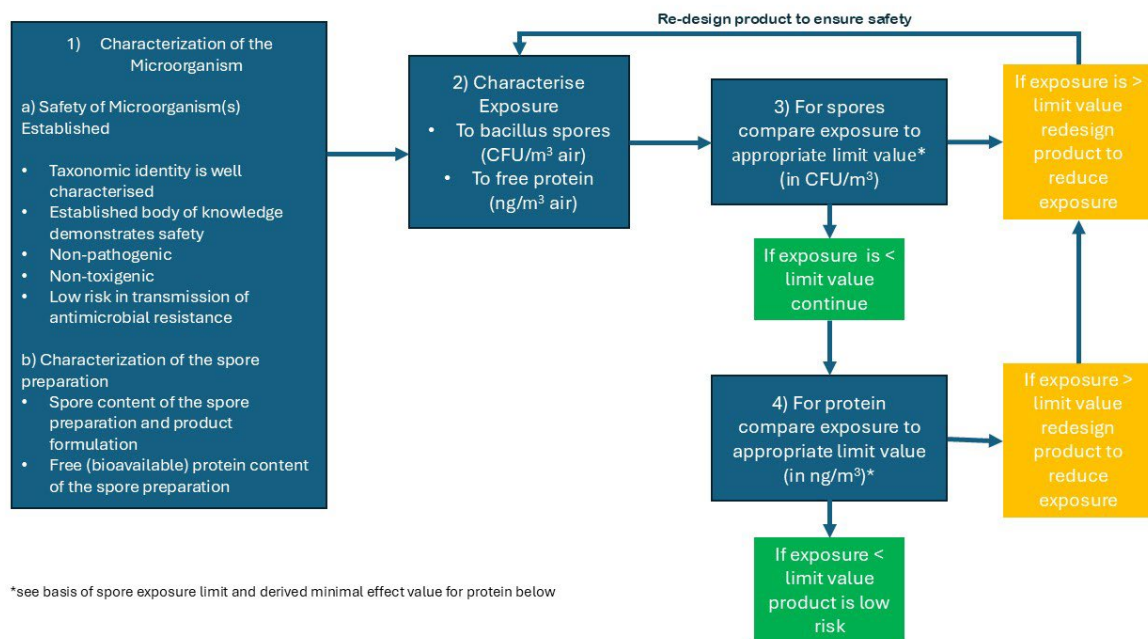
Re-design product to ensure safety

1) Characterization of the Microorganism

a) Safety of Microorganism(s) Established

- Taxonomic identity is well characterised
- Established body of knowledge demonstrates safety
- Non-pathogenic
- Non-toxigenic
- Low risk in transmission of antimicrobial resistance

b) Characterization of the spore preparation
- Spore content of the spore preparation and product formulation
- Free (bioavailable) protein content of the spore preparation

2) Characterise Exposure
- To bacillus spores (CFU/m$^3$ air)
- To free protein (ng/m$^3$ air)

3) For spores compare exposure to appropriate limit value* (in CFU/m$^3$)

If exposure is > limit value redesign product to reduce exposure

If exposure is < limit value continue

4) For protein compare exposure to appropriate limit value (in ng/m$^3$)*

If exposure > limit value redesign product to reduce exposure

If exposure < limit value product is low risk

*see basis of spore exposure limit and derived minimal effect value for protein below